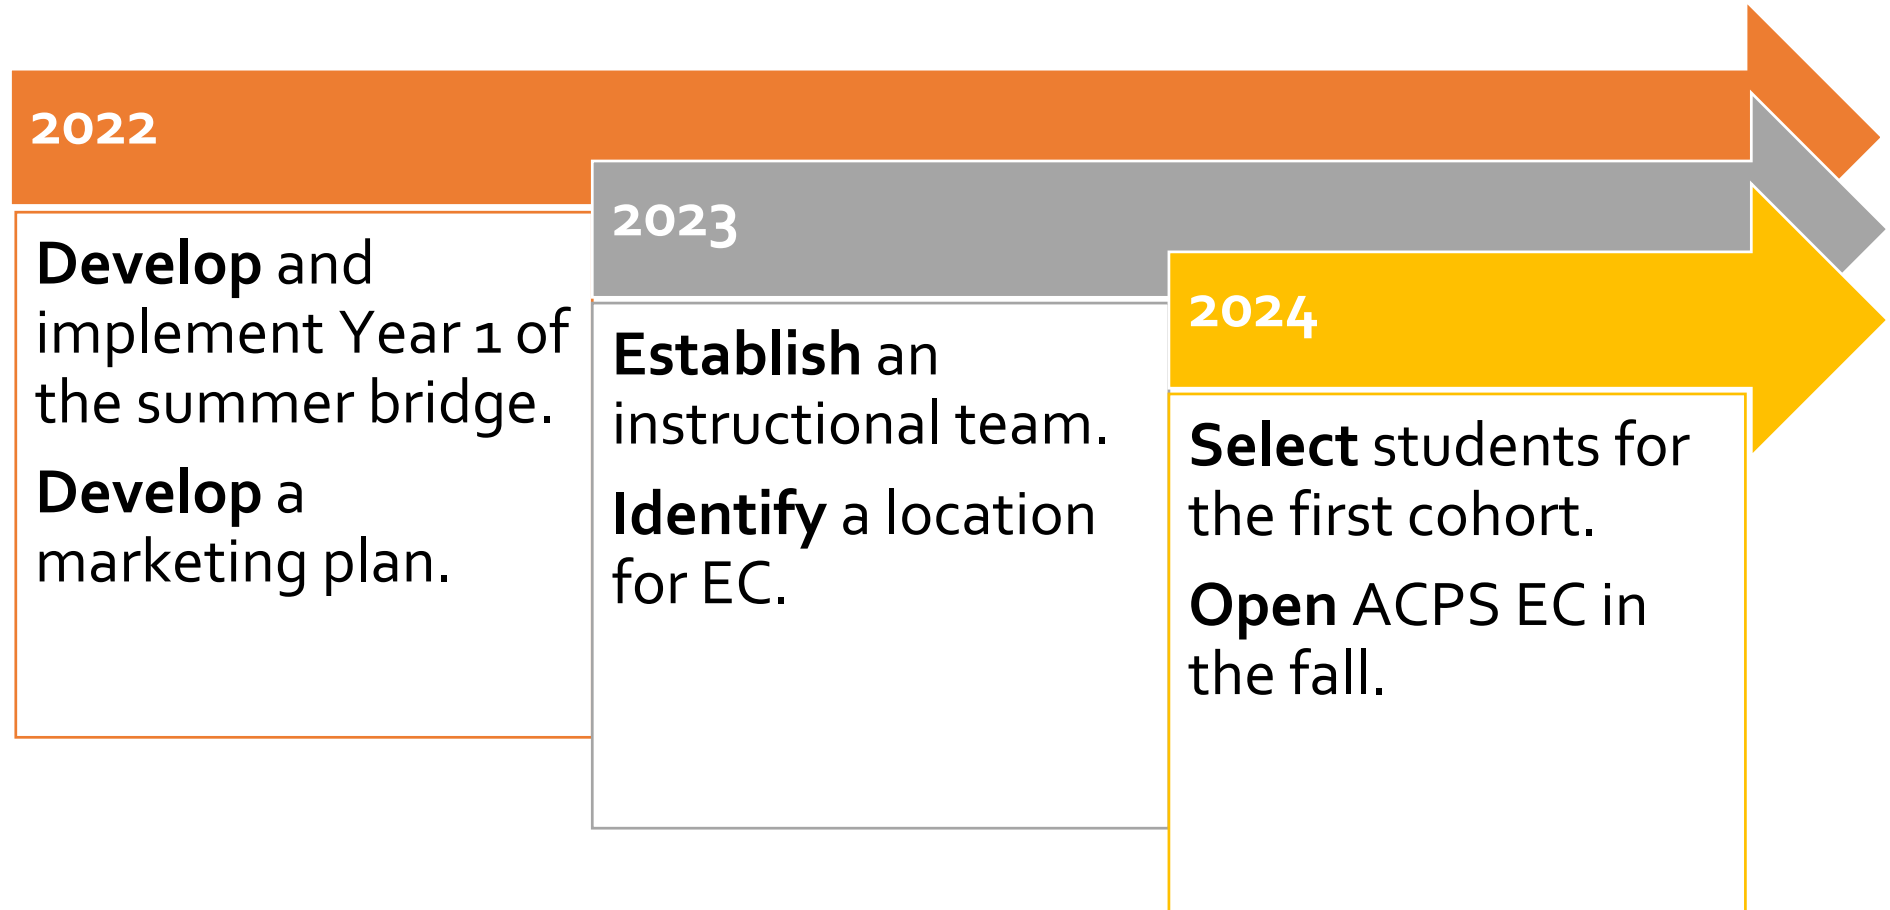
2022

Develop and implement Year 1 of the summer bridge.

Develop a marketing plan.

2023

Establish an instructional team.

Identify a location for EC.

2024

Select students for the first cohort.

Open ACPS EC in the fall.